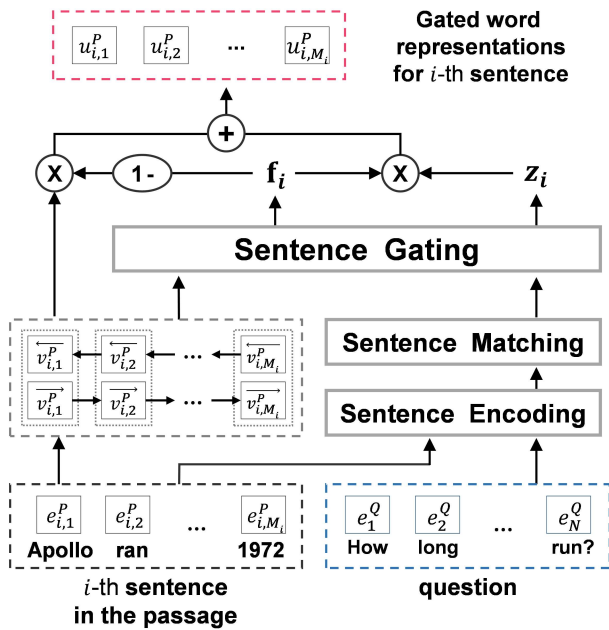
$u_{i,1}^{P}$ $u_{i,2}^{P}$ ... $u_{i,M_i}^{P}$

Gated word representations for $i$-th sentence

+

X

1-

$\mathbf{f}_i$

X

$z_i$

Sentence Gating

$\overleftarrow{v_{i,1}^{P}}$ $\overleftarrow{v_{i,2}^{P}}$ ... $\overleftarrow{v_{i,M_i}^{P}}$

$\overrightarrow{v_{i,1}^{P}}$ $\overrightarrow{v_{i,2}^{P}}$ ... $\overrightarrow{v_{i,M_i}^{P}}$

Sentence Matching

Sentence Encoding

$e_{i,1}^{P}$ $e_{i,2}^{P}$ ... $e_{i,M_i}^{P}$

Apollo ran 1972

$e_{1}^{Q}$ $e_{2}^{Q}$ ... $e_{N}^{Q}$

How long run?

$i$-th sentence in the passage

question